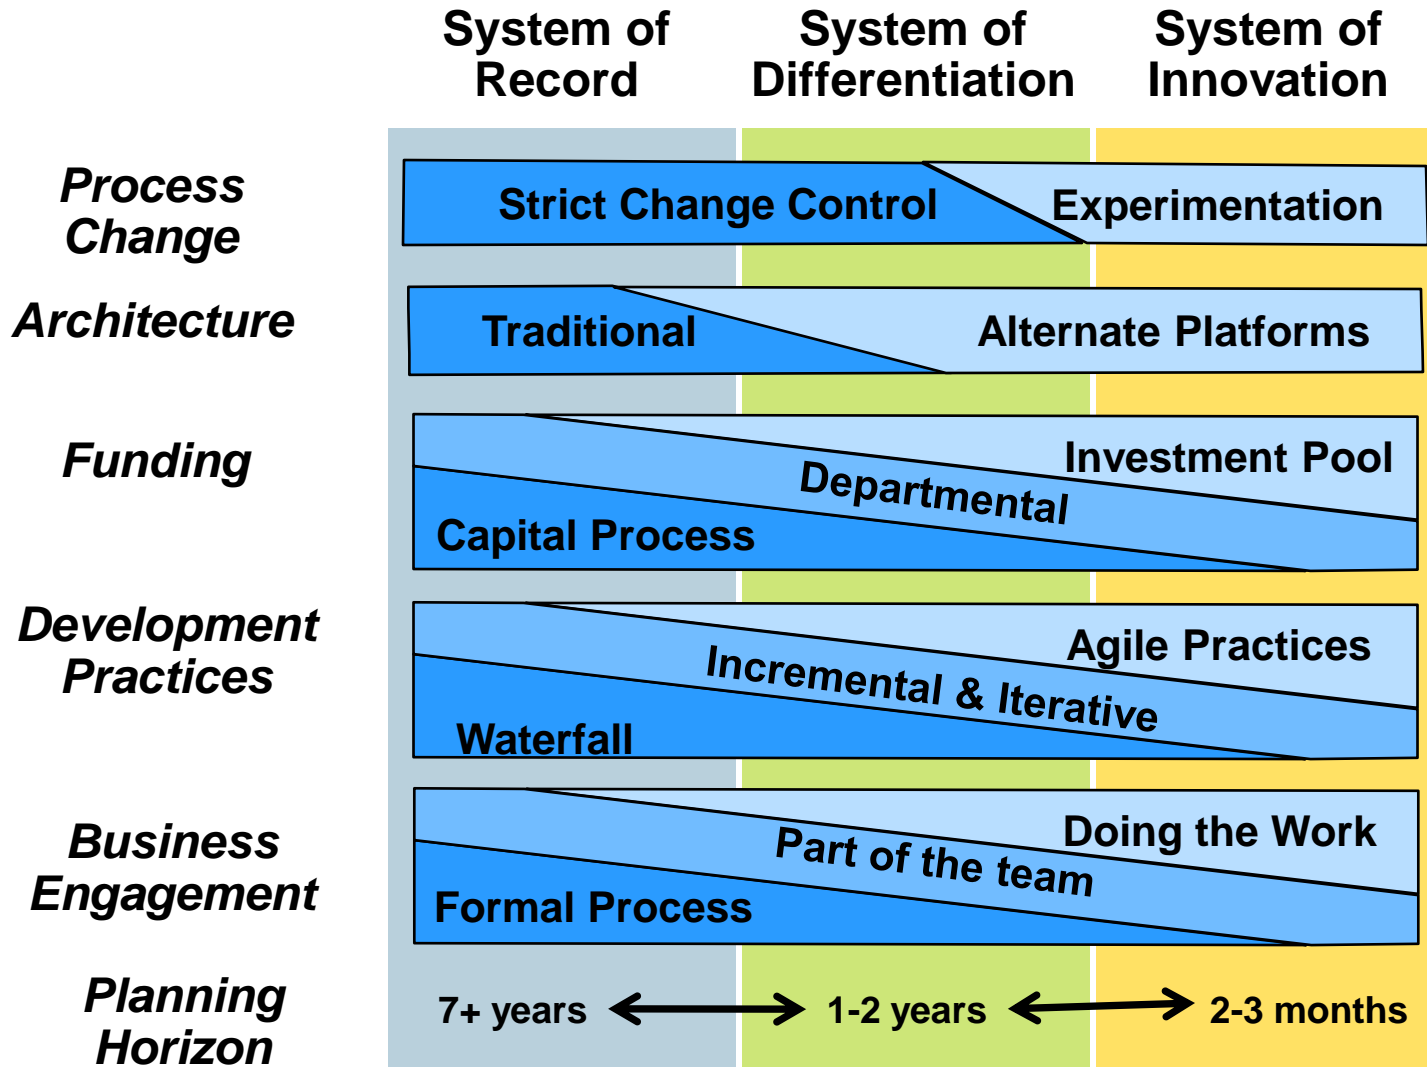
System of Record

System of Differentiation

System of Innovation

Process Change

Strict Change Control

Experimentation

Architecture

Traditional

Alternate Platforms

Funding

Investment Pool

Departmental

Capital Process

Development Practices

Agile Practices

Incremental & Iterative

Waterfall

Business Engagement

Doing the Work

Part of the team

Formal Process

Planning Horizon

7+ years

1-2 years

2-3 months